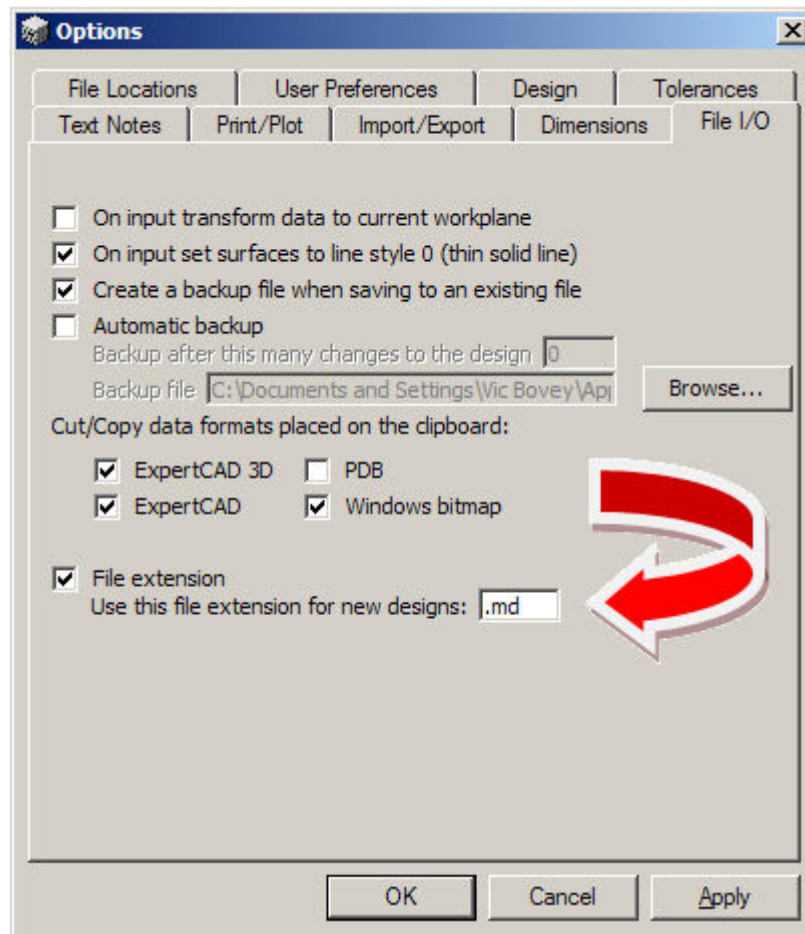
Options

X

File Locations | User Preferences | Design | Tolerances

Text Notes | Print/Plot | Import/Export | Dimensions | File I/O

On input transform data to current workplane

On input set surfaces to line style 0 (thin solid line)

Create a backup file when saving to an existing file

Automatic backup

Backup after this many changes to the design 0

Backup file C:\Documents and Settings\Vic Bovey\Ap

Browse...

Cut/Copy data formats placed on the clipboard:

ExpertCAD 3D

PDB

ExpertCAD

Windows bitmap

File extension

Use this file extension for new designs: .md

OK

Cancel

Apply